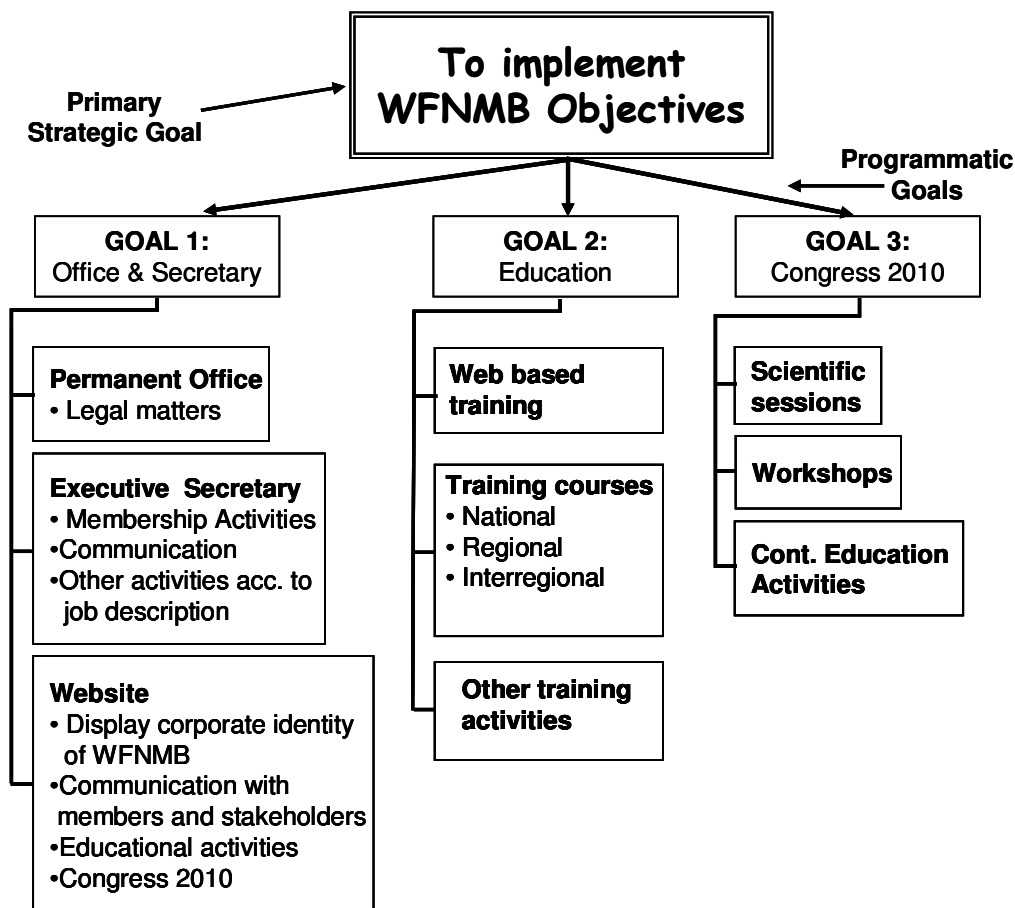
To implement WFNMB Objectives

Primary Strategic Goal

Programmatic Goals

GOAL 1:
Office & Secretary

GOAL 2:
Education

GOAL 3:
Congress 2010

Permanent Office
• Legal matters

Executive Secretary
• Membership Activities
•Communication
•Other activities acc. to job description

Website
• Display corporate identity of WFNMB
•Communication with members and stakeholders
•Educational activities
•Congress 2010

Web based training

Training courses
• National
• Regional
• Interregional

Other training activities

Scientific sessions

Workshops

Cont. Education Activities